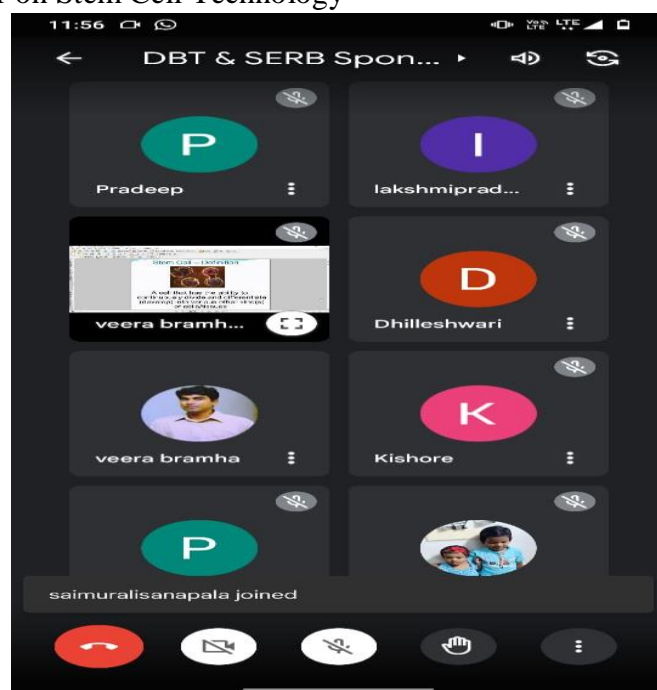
n on Stem Cell Technology

11:56

DBT & SERB Spon...

P

Pradeep

I

lakshmiprad...

Stem Cell – Definition

A cell that has the ability to continuously divide and differentiate (develop) into various other kinds of cells/tissues

veera bramh...

D

Dhilleshwari

veera bramha

K

Kishore

P

saimuralisanapala joined